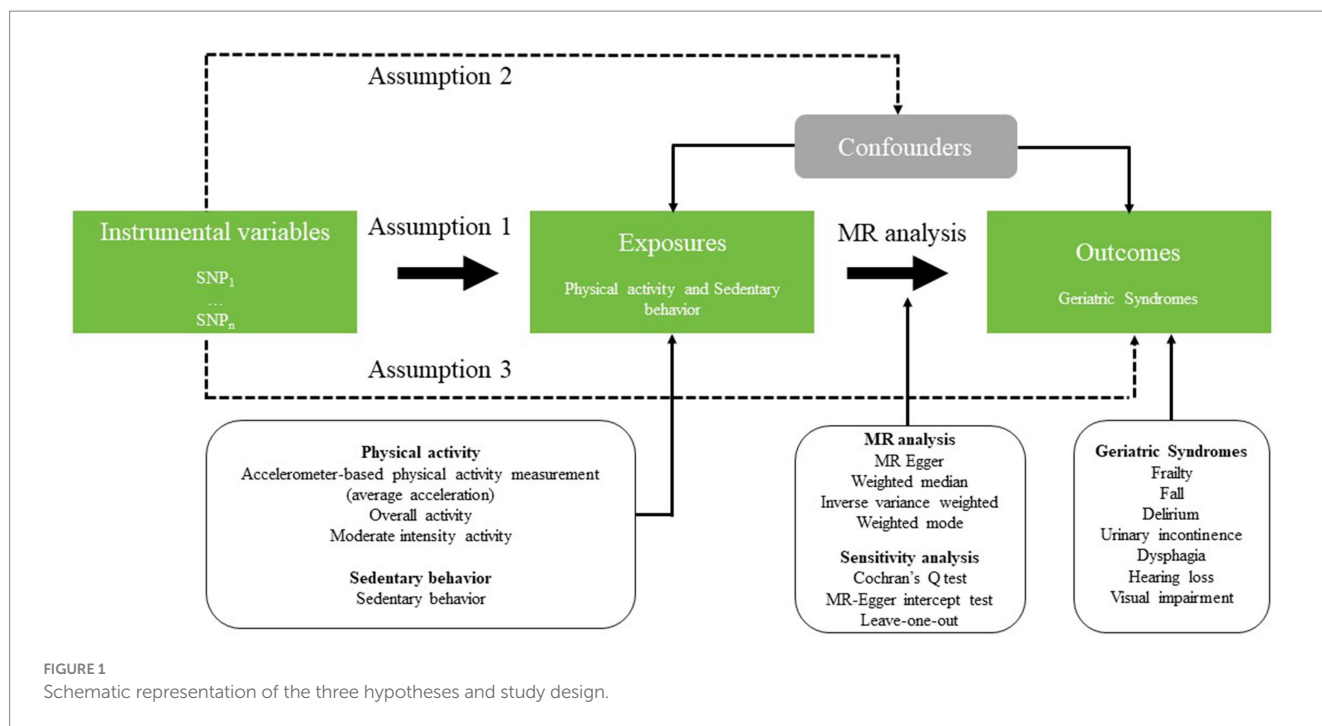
Assumption 2

Confounders

Instrumental variables

$SNP_1$
...
$SNP_n$

Assumption 1

Exposures

Physical activity and Sedentary behavior

MR analysis

Outcomes

Geriatric Syndromes

Assumption 3

Physical activity
Accelerometer-based physical activity measurement (average acceleration)
Overall activity
Moderate intensity activity

Sedentary behavior
Sedentary behavior

MR analysis
MR Egger
Weighted median
Inverse variance weighted
Weighted mode

Sensitivity analysis
Cochran's Q test
MR-Egger intercept test
Leave-one-out

Geriatric Syndromes
Frailty
Fall
Delirium
Urinary incontinence
Dysphagia
Hearing loss
Visual impairment

FIGURE 1
Schematic representation of the three hypotheses and study design.